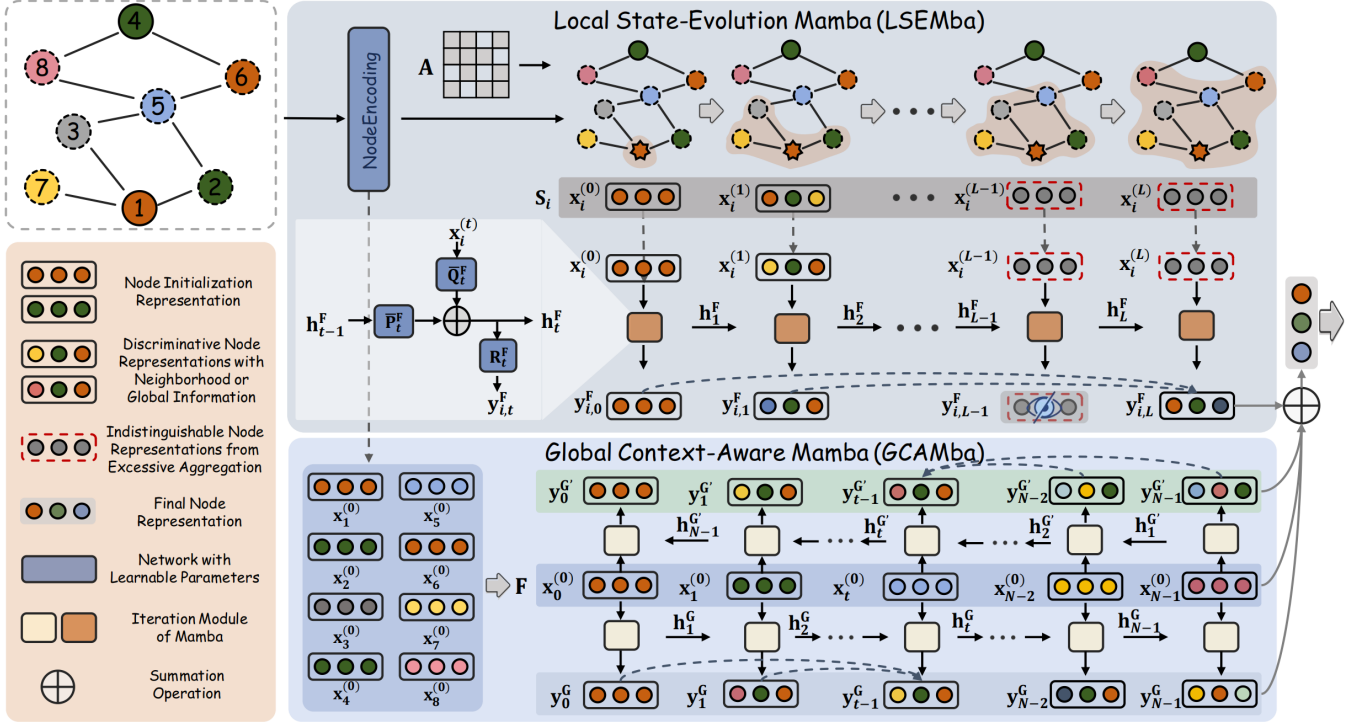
4
8
6
5
3
7
2
1

NodeEncoding

Local State-Evolution Mamba (LSEMba)

A

$\mathbf{S}_i$ $\mathbf{x}_i^{(0)}$ $\mathbf{x}_i^{(1)}$ $\mathbf{x}_i^{(L-1)}$ $\mathbf{x}_i^{(L)}$

$\mathbf{x}_i^{(t)}$
$\overline{\mathbf{Q}}_t^{\mathbf{F}}$
$\mathbf{h}_{t-1}^{\mathbf{F}}$ $\overline{\mathbf{P}}_t^{\mathbf{F}}$ $\mathbf{h}_t^{\mathbf{F}}$
$\mathbf{R}_t^{\mathbf{F}}$
$\mathbf{y}_{i,t}^{\mathbf{F}}$

$\mathbf{x}_i^{(0)}$ $\mathbf{x}_i^{(1)}$ $\mathbf{x}_i^{(L-1)}$ $\mathbf{x}_i^{(L)}$

$\mathbf{h}_1^{\mathbf{F}}$ $\mathbf{h}_2^{\mathbf{F}}$ $\mathbf{h}_{L-1}^{\mathbf{F}}$ $\mathbf{h}_L^{\mathbf{F}}$

$\mathbf{y}_{i,0}^{\mathbf{F}}$ $\mathbf{y}_{i,1}^{\mathbf{F}}$ $\mathbf{y}_{i,L-1}^{\mathbf{F}}$ $\mathbf{y}_{i,L}^{\mathbf{F}}$

Node Initialization Representation

Discriminative Node Representations with Neighborhood or Global Information

Indistinguishable Node Representations from Excessive Aggregation

Final Node Representation

Network with Learnable Parameters

Iteration Module of Mamba

Summation Operation

Global Context-Aware Mamba (GCAMba)

$\mathbf{x}_1^{(0)}$ $\mathbf{x}_5^{(0)}$
$\mathbf{x}_2^{(0)}$ $\mathbf{x}_6^{(0)}$
$\mathbf{x}_3^{(0)}$ $\mathbf{x}_7^{(0)}$
$\mathbf{x}_4^{(0)}$ $\mathbf{x}_8^{(0)}$

F

$\mathbf{y}_0^{\mathbf{G}'}$ $\mathbf{y}_1^{\mathbf{G}'}$ $\mathbf{y}_{t-1}^{\mathbf{G}'}$ $\mathbf{y}_{N-2}^{\mathbf{G}'}$ $\mathbf{y}_{N-1}^{\mathbf{G}'}$

$\mathbf{h}_{N-1}^{\mathbf{G}'}$ $\mathbf{h}_t^{\mathbf{G}'}$ $\mathbf{h}_2^{\mathbf{G}'}$ $\mathbf{h}_1^{\mathbf{G}'}$

$\mathbf{x}_0^{(0)}$ $\mathbf{x}_1^{(0)}$ $\mathbf{x}_t^{(0)}$ $\mathbf{x}_{N-2}^{(0)}$ $\mathbf{x}_{N-1}^{(0)}$

$\mathbf{h}_1^{\mathbf{G}}$ $\mathbf{h}_2^{\mathbf{G}}$ $\mathbf{h}_t^{\mathbf{G}}$ $\mathbf{h}_{N-1}^{\mathbf{G}}$

$\mathbf{y}_0^{\mathbf{G}}$ $\mathbf{y}_1^{\mathbf{G}}$ $\mathbf{y}_{t-1}^{\mathbf{G}}$ $\mathbf{y}_{N-2}^{\mathbf{G}}$ $\mathbf{y}_{N-1}^{\mathbf{G}}$